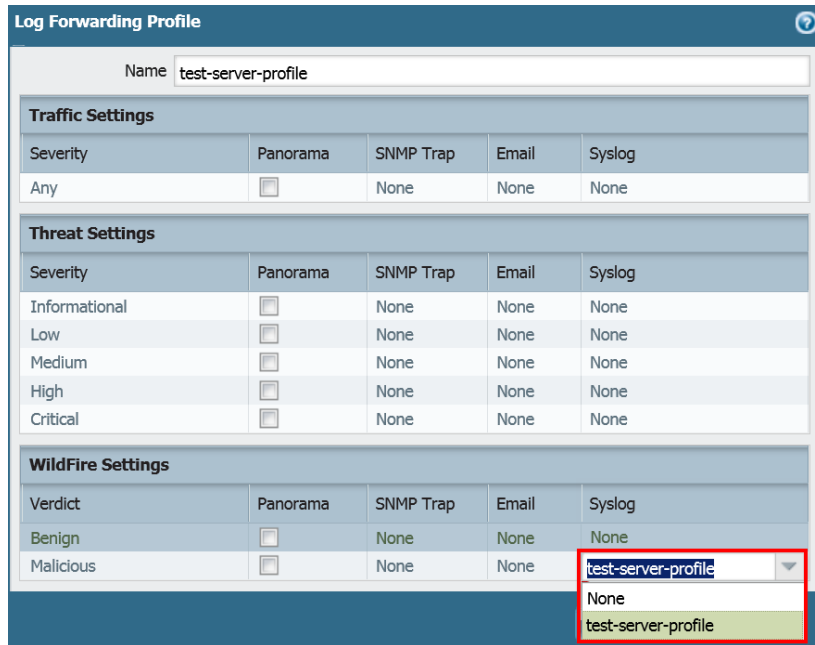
Log Forwarding Profile

Name test-server-profile

Traffic Settings

| Severity | Panorama | SNMP Trap | Email | Syslog |
|---|---|---|---|---|
| Any | | None | None | None |

Threat Settings

| Severity | Panorama | SNMP Trap | Email | Syslog |
|---|---|---|---|---|
| Informational | | None | None | None |
| Low | | None | None | None |
| Medium | | None | None | None |
| High | | None | None | None |
| Critical | | None | None | None |

WildFire Settings

| Verdict | Panorama | SNMP Trap | Email | Syslog |
|---|---|---|---|---|
| Benign | | None | None | None |
| Malicious | | None | None | test-server-profile |

None
test-server-profile